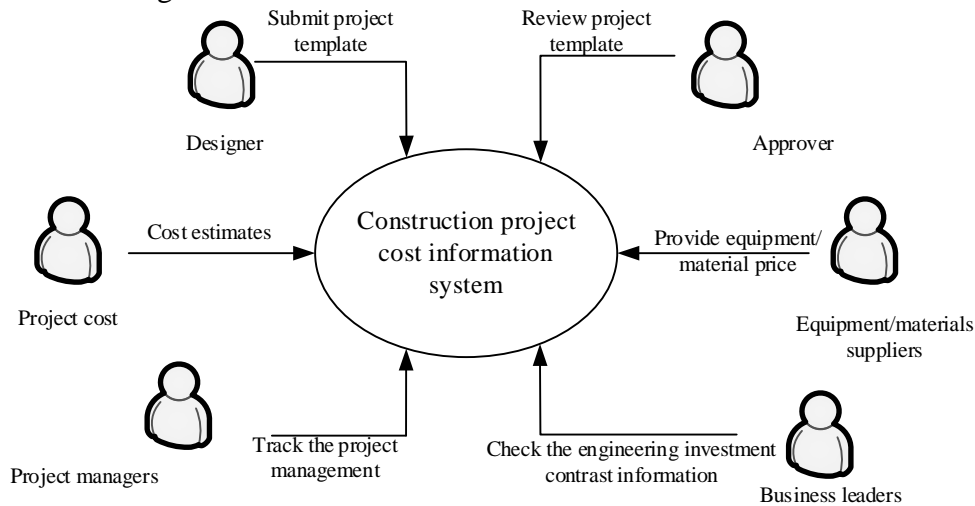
Submit project template

Review project template

Designer

Approver

Cost estimates

Construction project cost information system

Provide equipment/ material price

Project cost

Equipment/materials suppliers

Track the project management

Check the engineering investment contrast information

Project managers

Business leaders